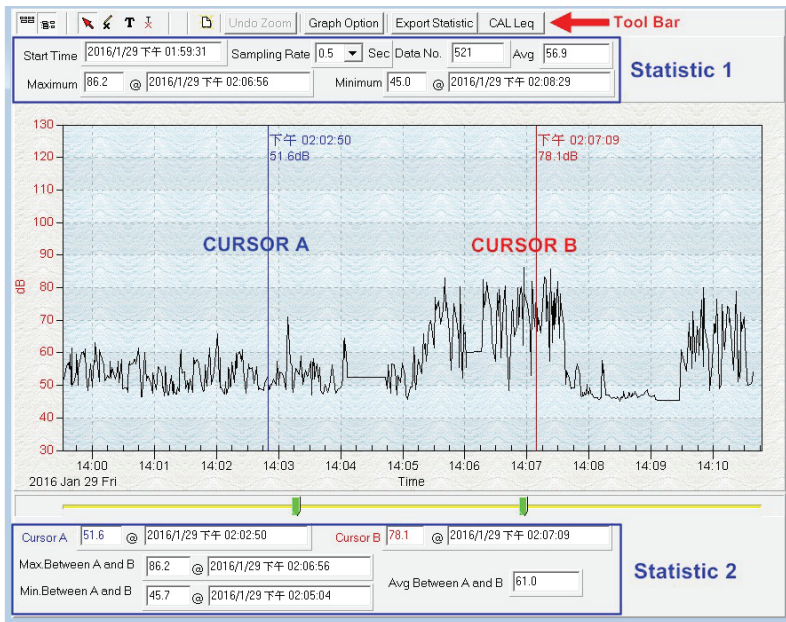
T Undo Zoom Graph Option Export Statistic CAL Leq Tool Bar

Start Time 2016/1/29 下午 01:59:31 Sampling Rate 0.5 Sec Data No. 521 Avg 56.9
Maximum 86.2 @ 2016/1/29 下午 02:06:56 Minimum 45.0 @ 2016/1/29 下午 02:08:29

Statistic 1

下午 02:02:50
51.6dB

下午 02:07:09
78.1dB

CURSOR A

CURSOR B

dB

130
120
110
100
90
80
70
60
50
40
30

14:00 14:01 14:02 14:03 14:04 14:05 14:06 14:07 14:08 14:09 14:10
2016 Jan 29 Fri
Time

Cursor A 51.6 @ 2016/1/29 下午 02:02:50 Cursor B 78.1 @ 2016/1/29 下午 02:07:09
Max.Between A and B 86.2 @ 2016/1/29 下午 02:06:56
Min.Between A and B 45.7 @ 2016/1/29 下午 02:05:04
Avg Between A and B 61.0

Statistic 2